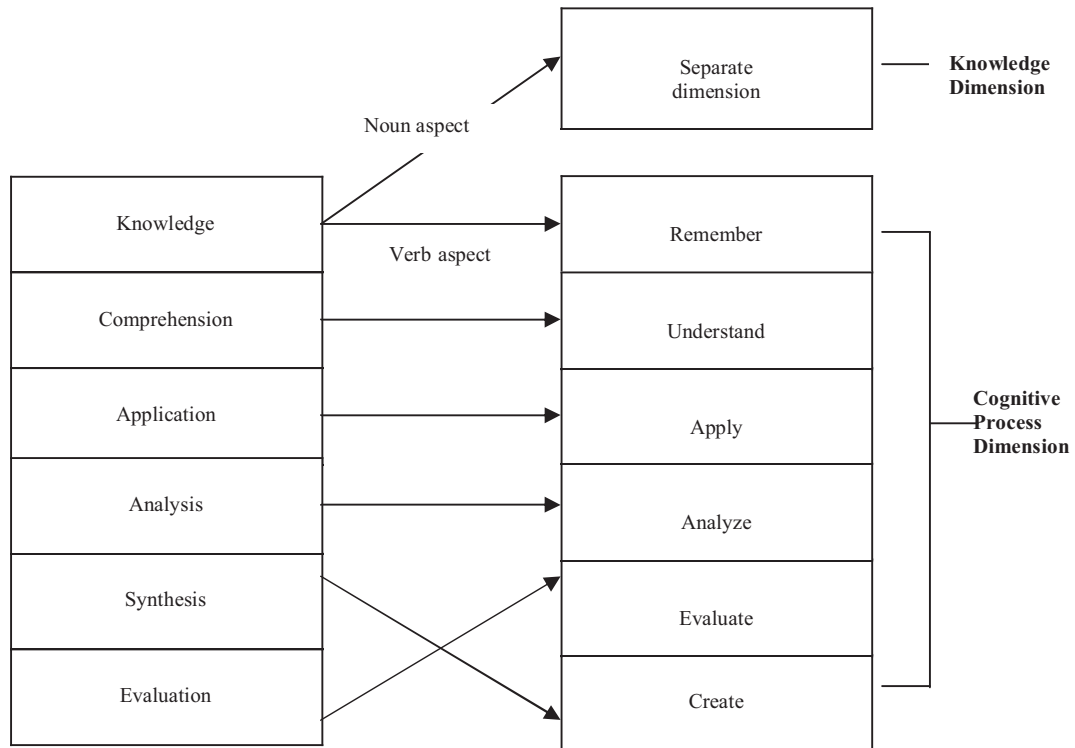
Separate dimension

Knowledge Dimension

Noun aspect

Knowledge

Verb aspect

Remember

Comprehension

Understand

Application

Apply

Cognitive Process Dimension

Analysis

Analyze

Synthesis

Evaluate

Evaluation

Create